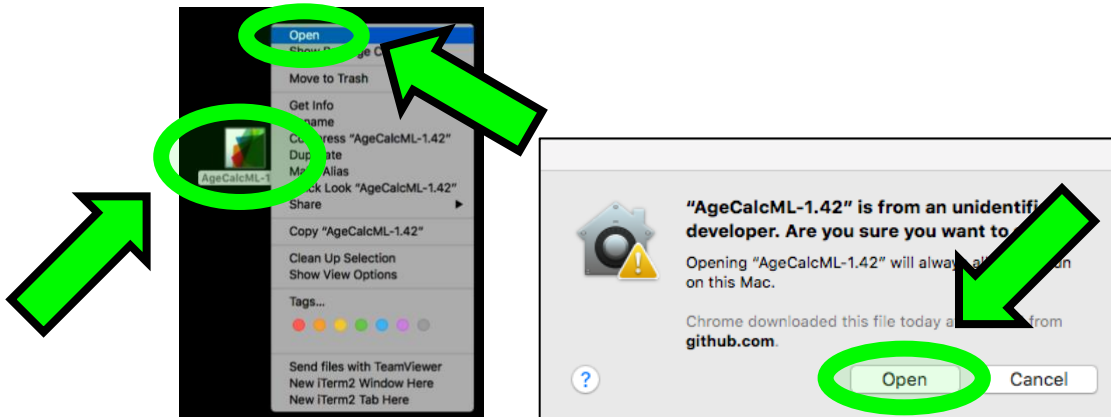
Open
Show P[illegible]ge C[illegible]
Move to Trash
Get Info
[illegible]name
Co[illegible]press "AgeCalcML-1.42"
Dup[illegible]ate
Ma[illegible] Alias
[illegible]ck Look "AgeCalcML-1.42"
Share
Copy "AgeCalcML-1.42"
Clean Up Selection
Show View Options
Tags...
Send files with TeamViewer
New iTerm2 Window Here
New iTerm2 Tab Here

AgeCalcML-1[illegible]

"AgeCalcML-1.42" is from an unidentifi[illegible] developer. Are you sure you want to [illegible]

Opening "AgeCalcML-1.42" will alway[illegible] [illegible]un on this Mac.

Chrome downloaded this file today a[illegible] from github.com.

?
Open
Cancel